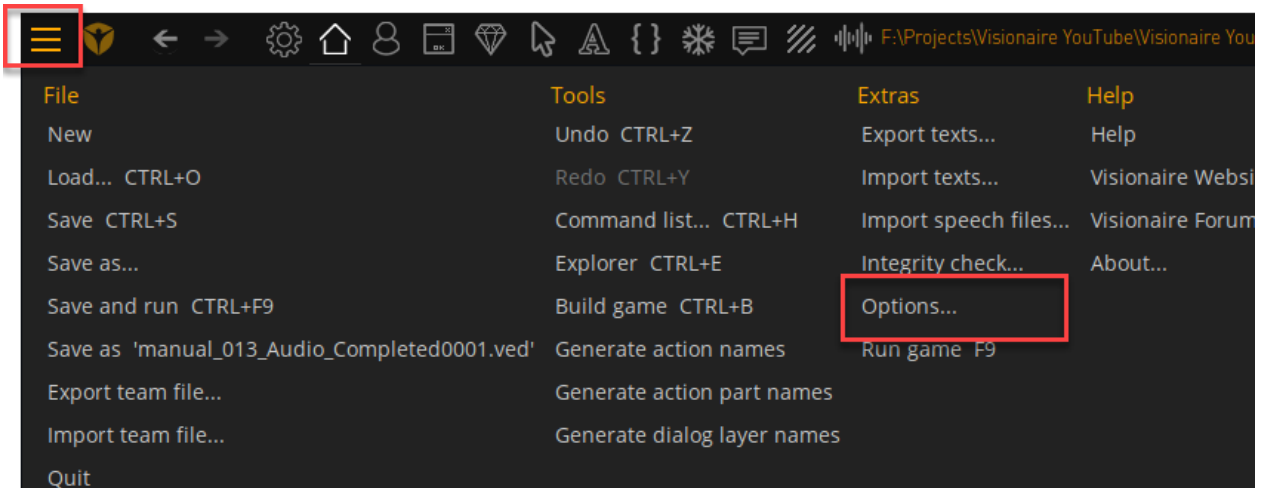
F:\Projects\Visionaire YouTube\Visionaire You

File
New
Load... CTRL+O
Save CTRL+S
Save as...
Save and run CTRL+F9
Save as 'manual_013_Audio_Completed0001.ved'
Export team file...
Import team file...
Quit

Tools
Undo CTRL+Z
Redo CTRL+Y
Command list... CTRL+H
Explorer CTRL+E
Build game CTRL+B
Generate action names
Generate action part names
Generate dialog layer names

Extras
Export texts...
Import texts...
Import speech files...
Integrity check...
Options...
Run game F9

Help
Help
Visionaire Websi
Visionaire Forum
About...